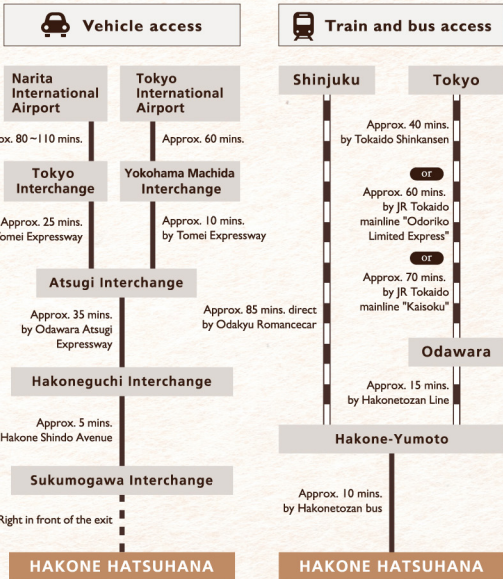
Vehicle access

Narita International Airport

Tokyo International Airport

prox. 80～110 mins.

Approx. 60 mins.

Tokyo Interchange

Yokohama Machida Interchange

Approx. 25 mins. omei Expressway

Approx. 10 mins. by Tomei Expressway

Atsugi Interchange

Approx. 35 mins. by Odawara Atsugi Expressway

Hakoneguchi Interchange

Approx. 5 mins. Hakone Shindo Avenue

Sukumogawa Interchange

Right in front of the exit

HAKONE HATSUHANA

Train and bus access

Shinjuku

Tokyo

Approx. 40 mins. by Tokaido Shinkansen

or

Approx. 60 mins. by JR Tokaido mainline "Odoriko Limited Express"

or

Approx. 70 mins. by JR Tokaido mainline "Kaisoku"

Approx. 85 mins. direct by Odakyu Romancecar

Odawara

Approx. 15 mins. by Hakonetozan Line

Hakone-Yumoto

Approx. 10 mins. by Hakonetozan bus

HAKONE HATSUHANA